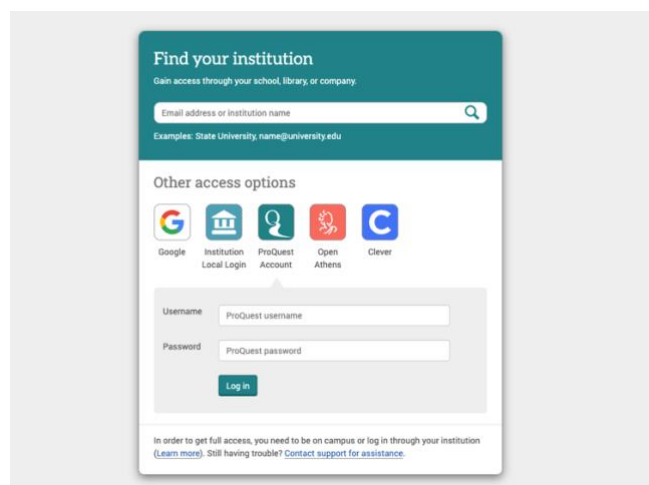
Find your institution

Gain access through your school, library, or company.

Email address or institution name

Examples: State University, name@university.edu

Other access options

Google

Institution Local Login

ProQuest Account

Open Athens

Clever

Username

ProQuest username

Password

ProQuest password

Log in

In order to get full access, you need to be on campus or log in through your institution (Learn more). Still having trouble? Contact support for assistance.